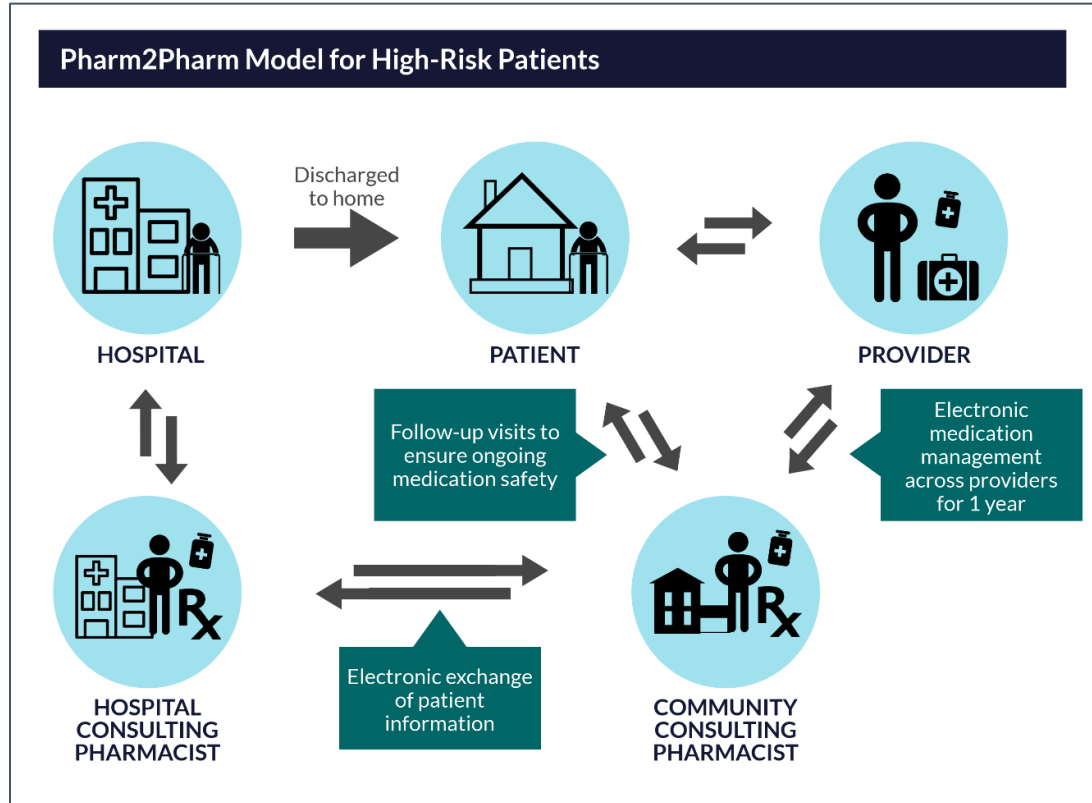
Pharm2Pharm Model for High-Risk Patients

HOSPITAL

Discharged to home

PATIENT

PROVIDER

Follow-up visits to ensure ongoing medication safety

Electronic medication management across providers for 1 year

Rx

HOSPITAL CONSULTING PHARMACIST

Electronic exchange of patient information

Rx

COMMUNITY CONSULTING PHARMACIST